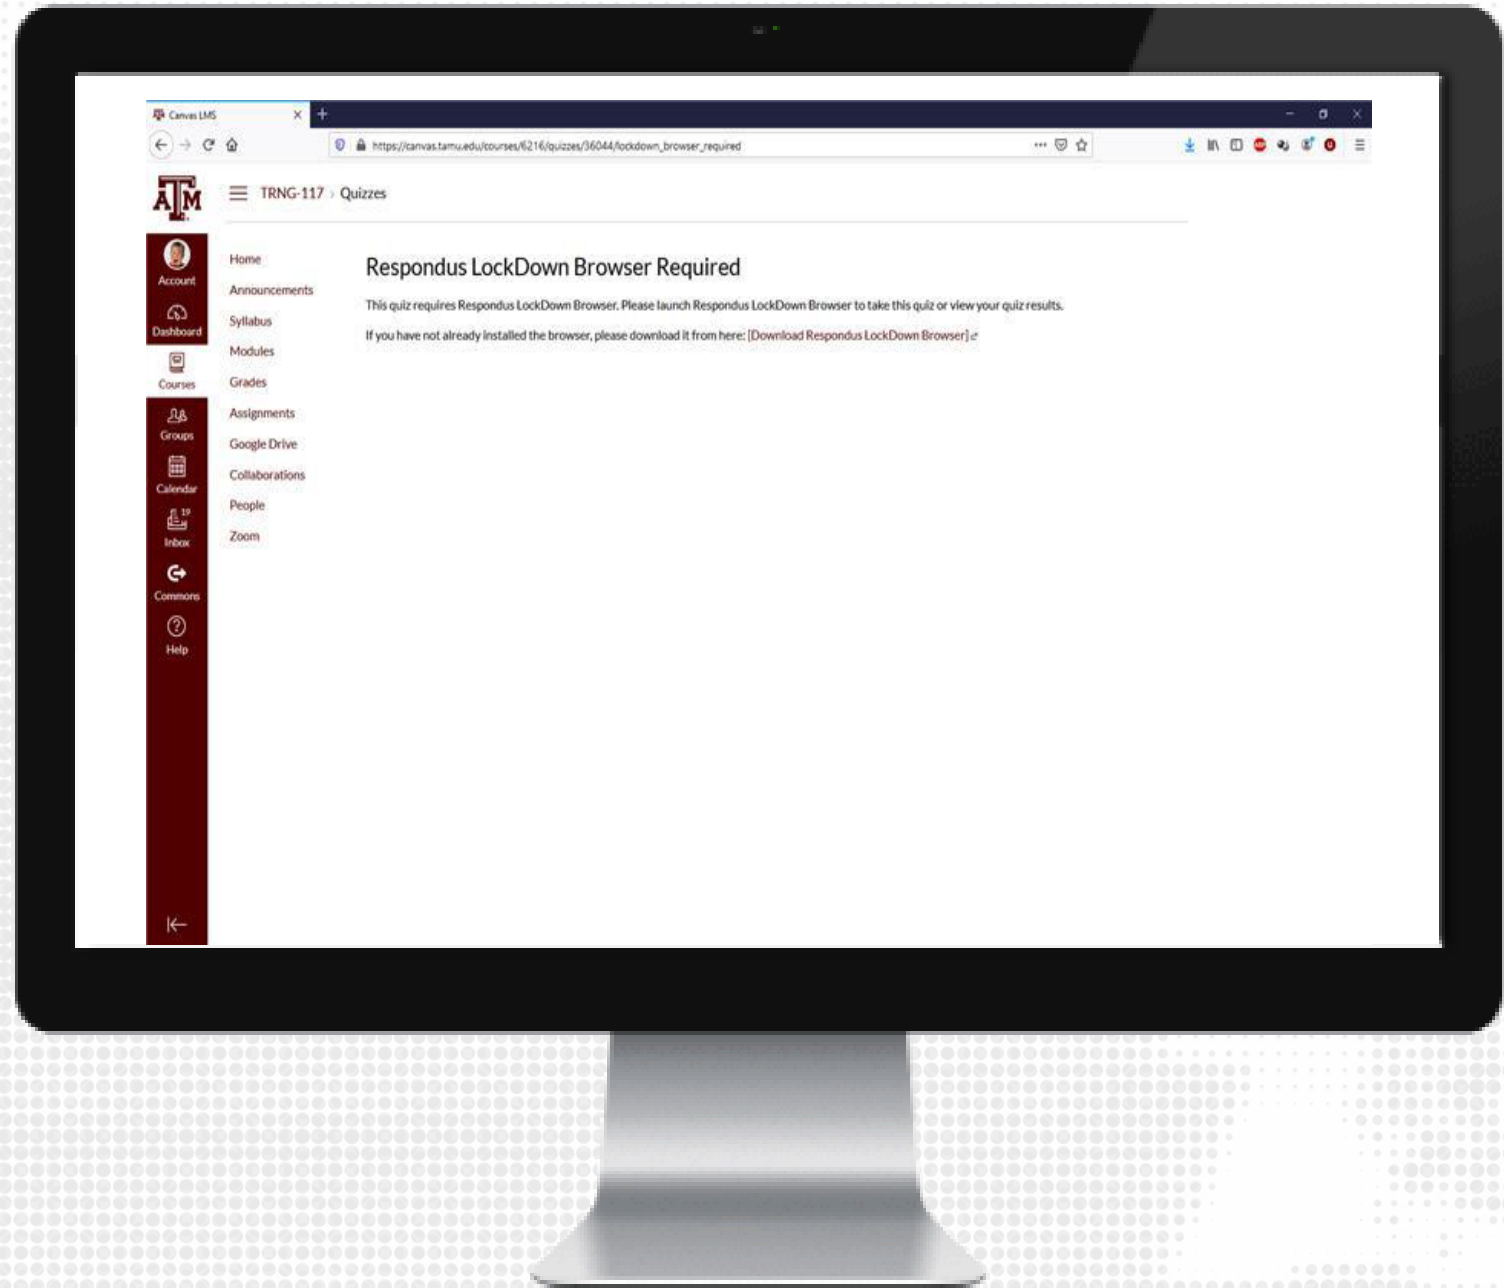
Canvas LMS

https://canvas.tamu.edu/courses/6216/quizzes/36044/lockdown_browser_required

ATM

TRNG-117 › Quizzes

Account
Dashboard
Courses
Groups
Calendar
19
Inbox
Commons
Help

Home
Announcements
Syllabus
Modules
Grades
Assignments
Google Drive
Collaborations
People
Zoom

Respondus LockDown Browser Required

This quiz requires Respondus LockDown Browser. Please launch Respondus LockDown Browser to take this quiz or view your quiz results.

If you have not already installed the browser, please download it from here: [Download Respondus LockDown Browser]